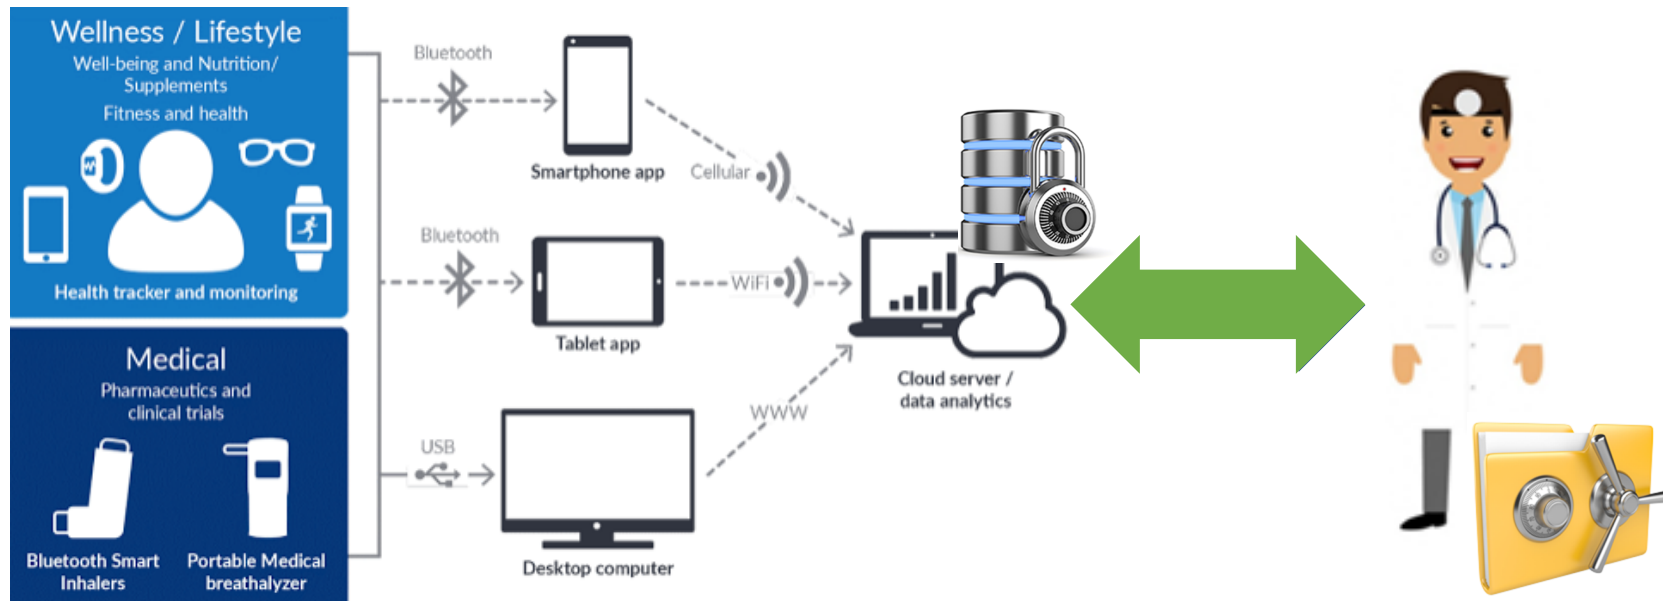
Wellness / Lifestyle
Well-being and Nutrition/ Supplements
Fitness and health

Health tracker and monitoring

Medical
Pharmaceutics and clinical trials

Bluetooth Smart Inhalers

Portable Medical breathalyzer

Bluetooth

Smartphone app

Cellular

Bluetooth

WiFi

Tablet app

USB

WWW

Desktop computer

Cloud server / data analytics